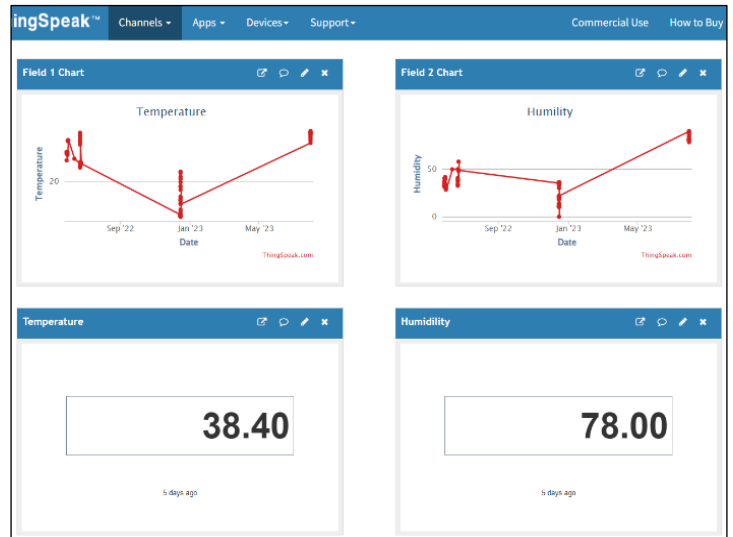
ingSpeak™ Channels ▾ Apps ▾ Devices ▾ Support ▾ Commercial Use How to Buy

Field 1 Chart

Temperature

Temperature

20

Sep '22 Jan '23 May '23

Date

ThingSpeak.com

Field 2 Chart

Humility

Humidity

50

0

Sep '22 Jan '23 May '23

Date

ThingSpeak.com

Temperature

38.40

5 days ago

Humidility

78.00

5 days ago